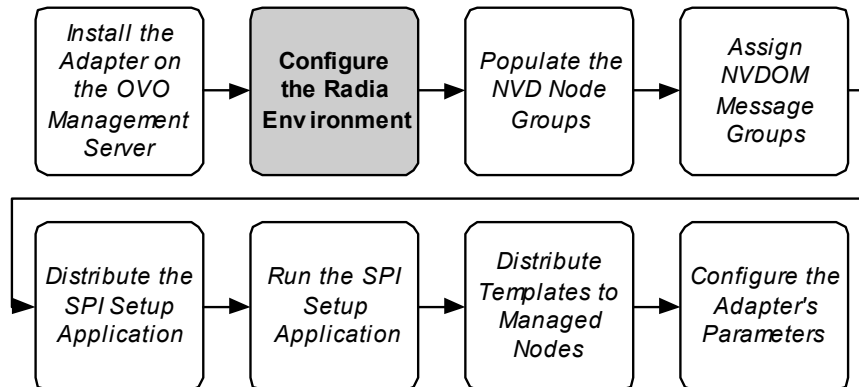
Install the Adapter on the OVO Management Server

Configure the Radia Environment

Populate the NVD Node Groups

Assign NVDOM Message Groups

Distribute the SPI Setup Application

Run the SPI Setup Application

Distribute Templates to Managed Nodes

Configure the Adapter's Parameters